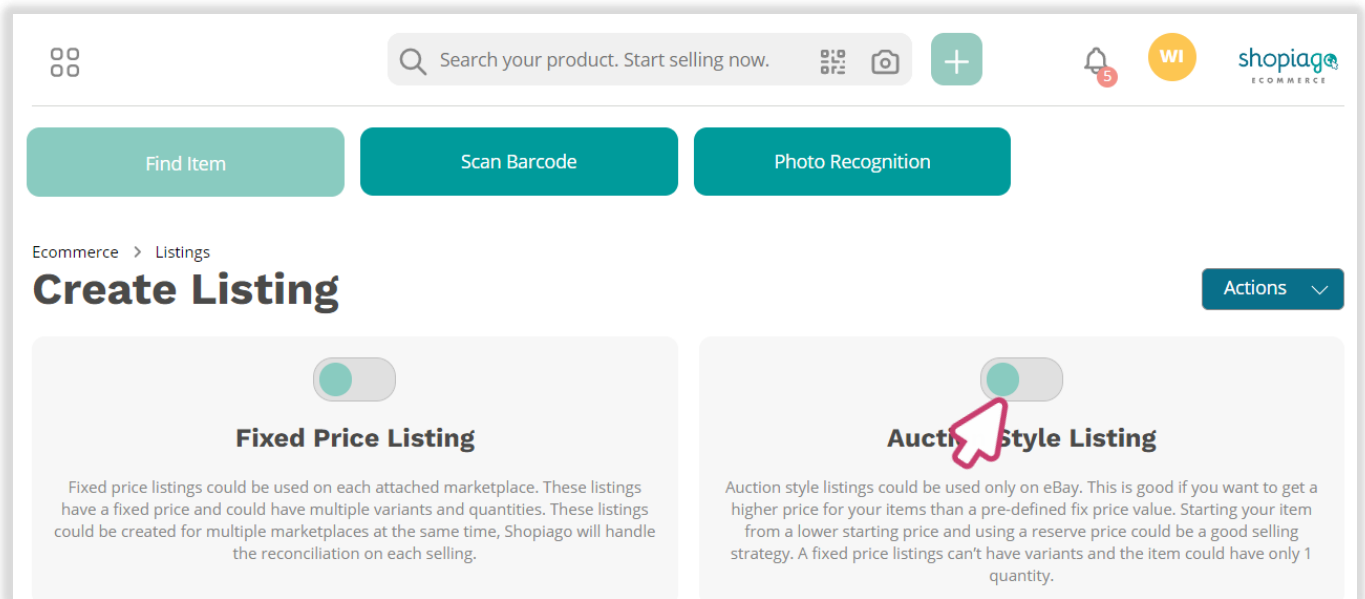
Search your product. Start selling now.

5

WI

shopiago
ECOMMERCE

Find Item

Scan Barcode

Photo Recognition

Ecommerce > Listings

Create Listing

Actions

Fixed Price Listing

Fixed price listings could be used on each attached marketplace. These listings have a fixed price and could have multiple variants and quantities. These listings could be created for multiple marketplaces at the same time, Shopiago will handle the reconciliation on each selling.

Aucti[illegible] Style Listing

Auction style listings could be used only on eBay. This is good if you want to get a higher price for your items than a pre-defined fix price value. Starting your item from a lower starting price and using a reserve price could be a good selling strategy. A fixed price listings can't have variants and the item could have only 1 quantity.